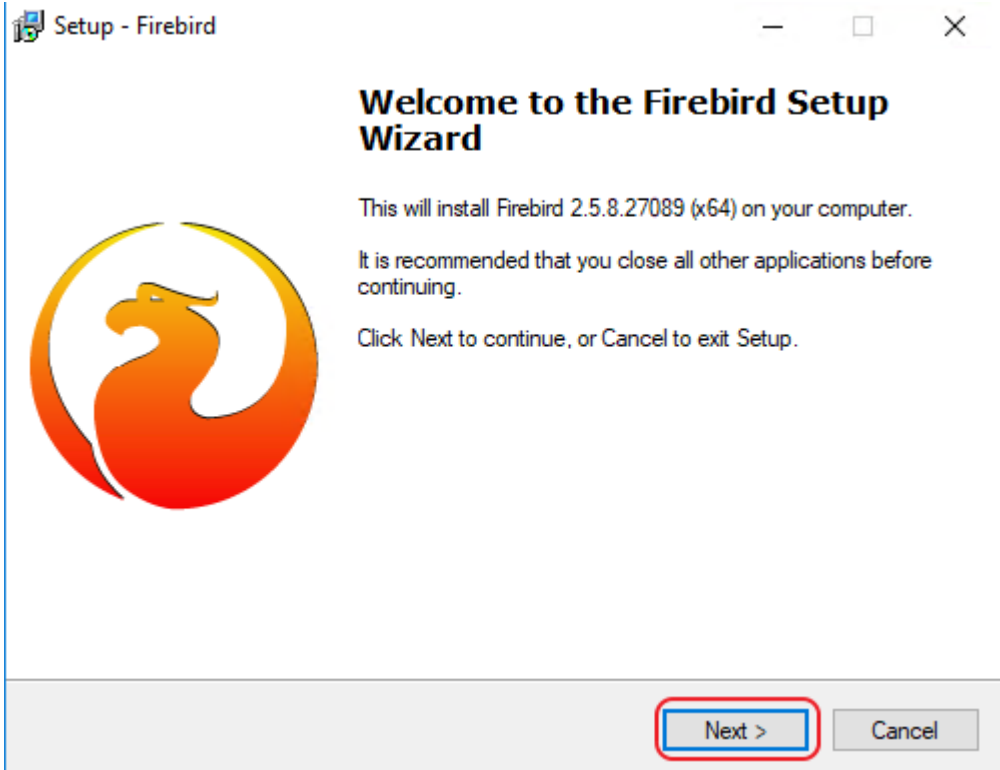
Setup - Firebird

Welcome to the Firebird Setup Wizard

This will install Firebird 2.5.8.27089 (x64) on your computer.

It is recommended that you close all other applications before continuing.

Click Next to continue, or Cancel to exit Setup.

Next >

Cancel